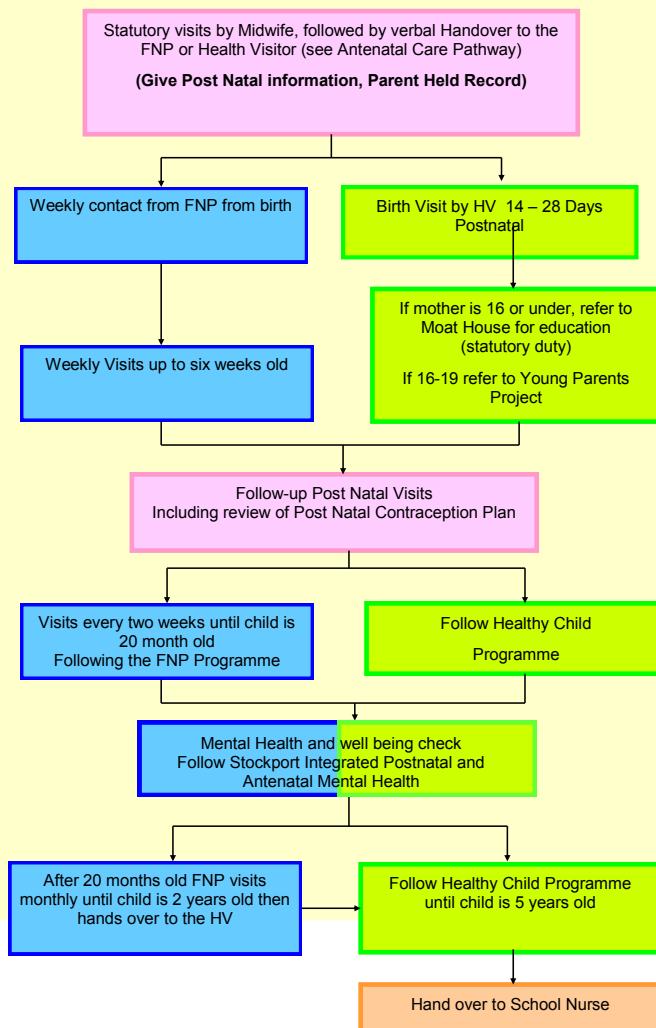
Statutory visits by Midwife, followed by verbal Handover to the FNP or Health Visitor (see Antenatal Care Pathway)

(Give Post Natal information, Parent Held Record)

Weekly contact from FNP from birth

Birth Visit by HV 14 – 28 Days Postnatal

If mother is 16 or under, refer to Moat House for education (statutory duty)

If 16-19 refer to Young Parents Project

Weekly Visits up to six weeks old

Follow-up Post Natal Visits
Including review of Post Natal Contraception Plan

Visits every two weeks until child is 20 month old
Following the FNP Programme

Follow Healthy Child Programme

Mental Health and well being check
Follow Stockport Integrated Postnatal and Antenatal Mental Health

After 20 months old FNP visits monthly until child is 2 years old then hands over to the HV

Follow Healthy Child Programme until child is 5 years old

Hand over to School Nurse